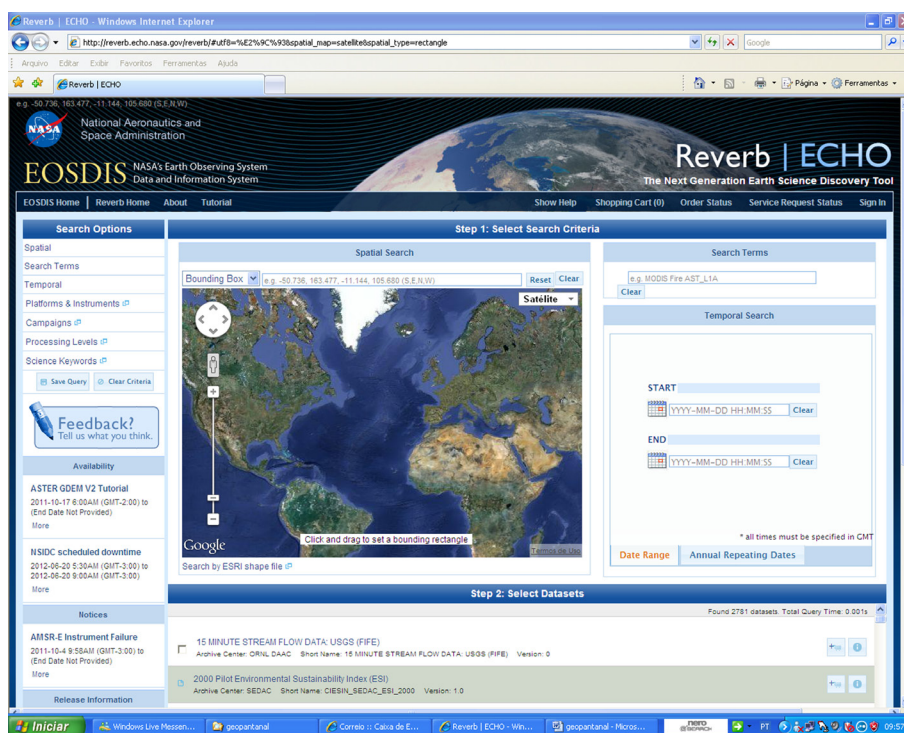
Reverb | ECHO - Windows Internet Explorer

http://reverb.echo.nasa.gov/reverb/#utf8=%E2%9C%93&spatial_map=satellite&spatial_type=rectangle

Google

Arquivo Editar Exibir Favoritos Ferramentas Ajuda

Reverb | ECHO

Página Ferramentas

e.g. -50.736, 163.477, -11.144, 105.680 (S,E,N,W)

NASA National Aeronautics and Space Administration

EOSDIS NASA's Earth Observing System Data and Information System

Reverb | ECHO
The Next Generation Earth Science Discovery Tool

EOSDIS Home | Reverb Home | About | Tutorial | Show Help | Shopping Cart (0) | Order Status | Service Request Status | Sign In

Search Options

Spatial
Search Terms
Temporal
Platforms & Instruments
Campaigns
Processing Levels
Science Keywords

Save Query | Clear Criteria

Feedback?
Tell us what you think.

Availability

ASTER GDEM V2 Tutorial
2011-10-17 6:00AM (GMT-2:00) to (End Date Not Provided)
More

NSIDC scheduled downtime
2012-06-20 5:30AM (GMT-3:00) to 2012-06-20 9:00AM (GMT-3:00)
More

Notices

AMSR-E Instrument Failure
2011-10-4 9:58AM (GMT-3:00) to (End Date Not Provided)
More

Release Information

Step 1: Select Search Criteria

Spatial Search

Bounding Box e.g. -50.736, 163.477, -11.144, 105.680 (S,E,N,W) Reset Clear

Satélite

Google
Click and drag to set a bounding rectangle
Termos de Uso

Search by ESRI shape file

Search Terms

e.g. MODIS Fire AST_L1A
Clear

Temporal Search

START
YYYY-MM-DD HH:MM:SS Clear

END
YYYY-MM-DD HH:MM:SS Clear

* all times must be specified in GMT

Date Range | Annual Repeating Dates

Step 2: Select Datasets

Found 2781 datasets. Total Query Time: 0.001s.

15 MINUTE STREAM FLOW DATA: USGS (FIFE)
Archive Center: ORNL DAAC Short Name: 15 MINUTE STREAM FLOW DATA: USGS (FIFE) Version: 0

2000 Pilot Environmental Sustainability Index (ESI)
Archive Center: SEDAC Short Name: CIESIN_SEDAC_ESI_2000 Version: 1.0

Iniciar | Windows Live Messen... | geopantanal | Correio :: Caixa de E... | Reverb | ECHO - Win... | geopantanal - Micros... | PT | 09:57